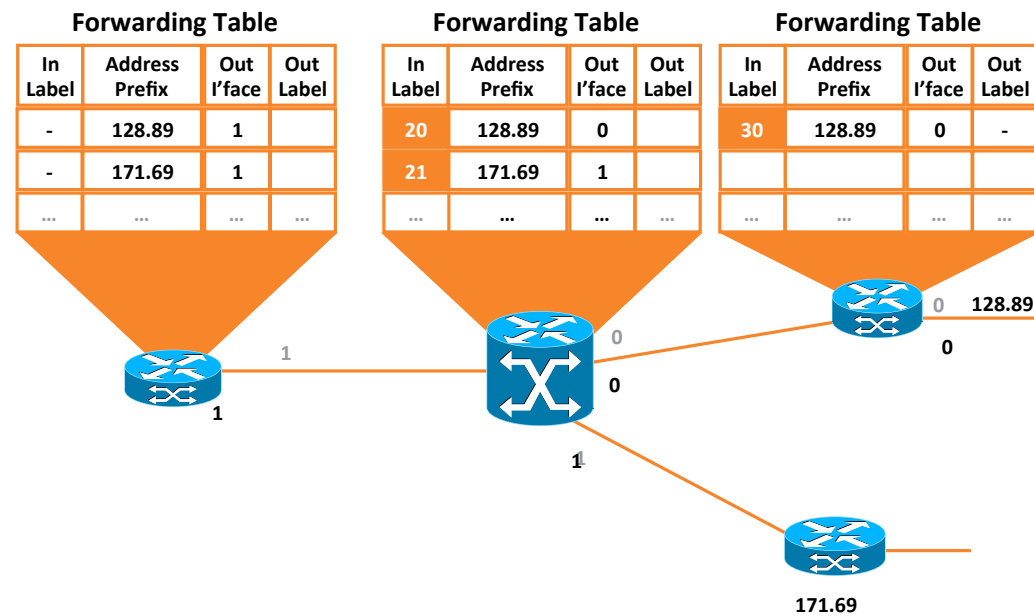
Forwarding Table

| In Label | Address Prefix | Out I'face | Out Label |
|---|---|---|---|
| - | 128.89 | 1 | |
| - | 171.69 | 1 | |
| ... | ... | ... | ... |

Forwarding Table

| In Label | Address Prefix | Out I'face | Out Label |
|---|---|---|---|
| 20 | 128.89 | 0 | |
| 21 | 171.69 | 1 | |
| ... | ... | ... | ... |

Forwarding Table

| In Label | Address Prefix | Out I'face | Out Label |
|---|---|---|---|
| 30 | 128.89 | 0 | - |
| | | | |
| ... | ... | ... | ... |

1
1
0
0
1
0
128.89
0
171.69